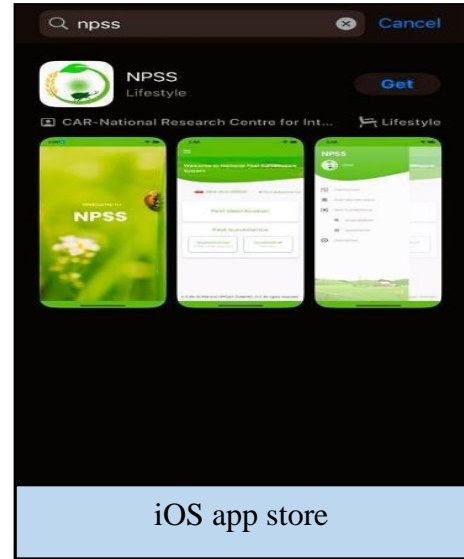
npss
Cancel

NPSS
Lifestyle
Get

CAR-National Research Centre for Int...
Lifestyle

WELCOME TO
NPSS

Welcome to National Pest Surveillance System

Pest Identification

Pest Surveillance

NPSS

iOS app store